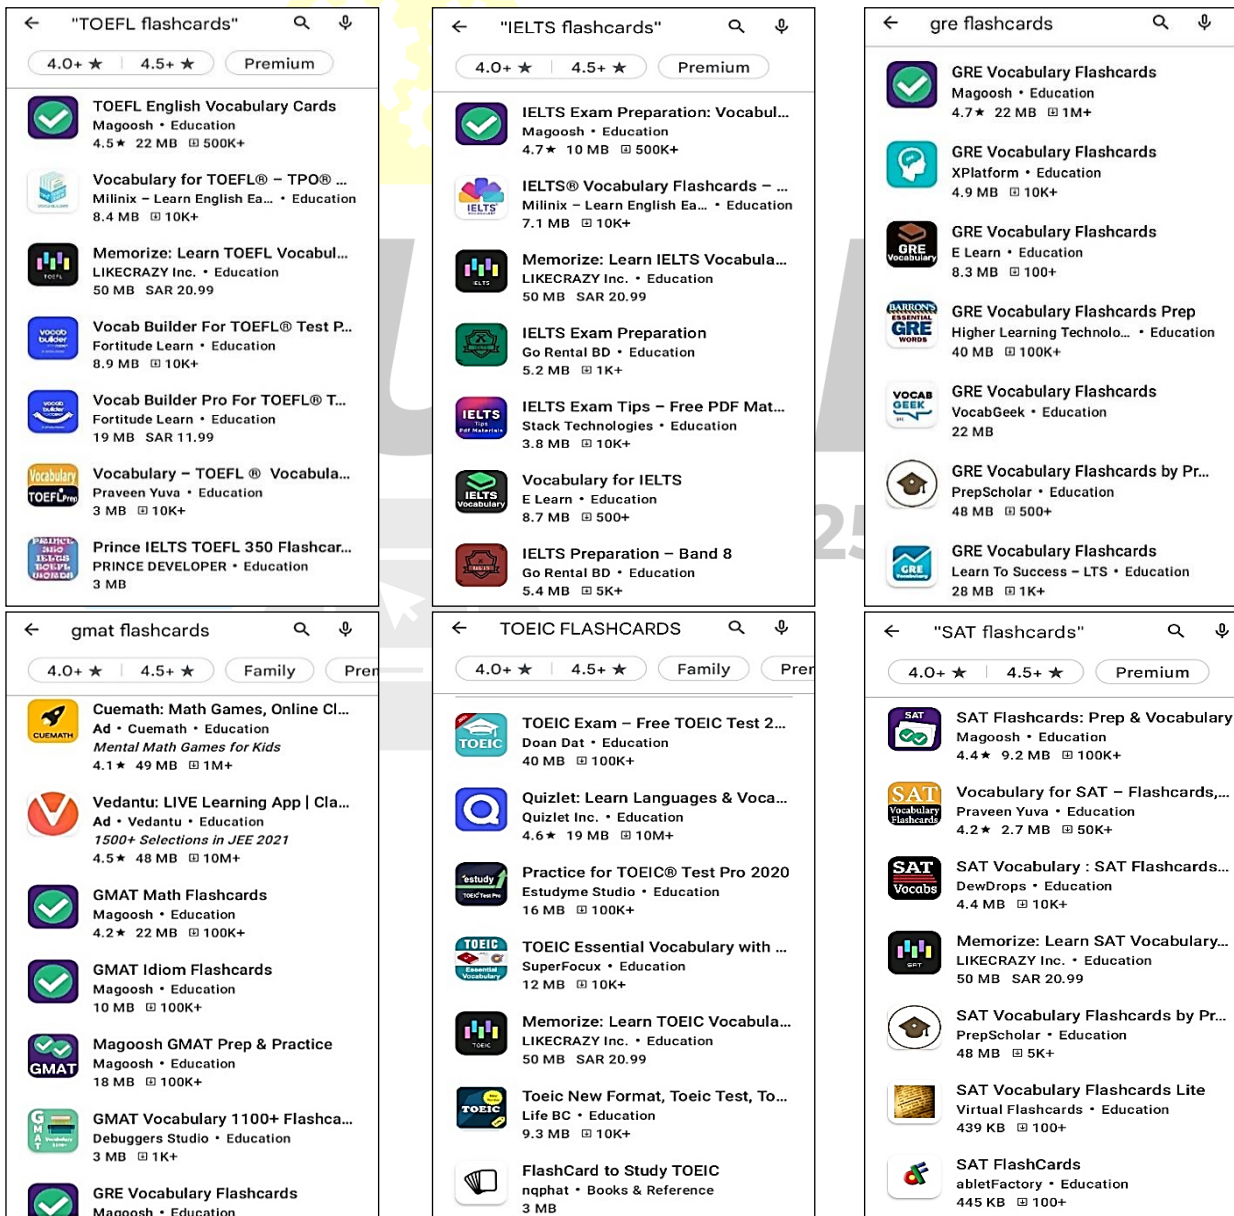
"TOEFL flashcards"

4.0+ ★ 4.5+ ★ Premium

TOEFL English Vocabulary Cards
Magoosh • Education
4.5★ 22 MB 500K+

Vocabulary for TOEFL® – TPO® ...
Milinix – Learn English Ea... • Education
8.4 MB 10K+

Memorize: Learn TOEFL Vocabul...
LIKECRAZY Inc. • Education
50 MB SAR 20.99

Vocab Builder For TOEFL® Test P...
Fortitude Learn • Education
8.9 MB 10K+

Vocab Builder Pro For TOEFL® T...
Fortitude Learn • Education
19 MB SAR 11.99

Vocabulary – TOEFL ® Vocabula...
Praveen Yuva • Education
3 MB 10K+

Prince IELTS TOEFL 350 Flashcar...
PRINCE DEVELOPER • Education
3 MB

"IELTS flashcards"

4.0+ ★ 4.5+ ★ Premium

IELTS Exam Preparation: Vocabul...
Magoosh • Education
4.7★ 10 MB 500K+

IELTS® Vocabulary Flashcards – ...
Milinix – Learn English Ea... • Education
7.1 MB 10K+

Memorize: Learn IELTS Vocabula...
LIKECRAZY Inc. • Education
50 MB SAR 20.99

IELTS Exam Preparation
Go Rental BD • Education
5.2 MB 1K+

IELTS Exam Tips – Free PDF Mat...
Stack Technologies • Education
3.8 MB 10K+

Vocabulary for IELTS
E Learn • Education
8.7 MB 500+

IELTS Preparation – Band 8
Go Rental BD • Education
5.4 MB 5K+

gre flashcards

GRE Vocabulary Flashcards
Magoosh • Education
4.7★ 22 MB 1M+

GRE Vocabulary Flashcards
XPlatform • Education
4.9 MB 10K+

GRE Vocabulary Flashcards
E Learn • Education
8.3 MB 100+

GRE Vocabulary Flashcards Prep
Higher Learning Technolo... • Education
40 MB 100K+

GRE Vocabulary Flashcards
VocabGeek • Education
22 MB

GRE Vocabulary Flashcards by Pr...
PrepScholar • Education
48 MB 500+

GRE Vocabulary Flashcards
Learn To Success – LTS • Education
28 MB 1K+

gmat flashcards

4.0+ ★ 4.5+ ★ Family Prem

Cuemath: Math Games, Online Cl...
Ad • Cuemath • Education
Mental Math Games for Kids
4.1★ 49 MB 1M+

Vedantu: LIVE Learning App | Cla...
Ad • Vedantu • Education
1500+ Selections in JEE 2021
4.5★ 48 MB 10M+

GMAT Math Flashcards
Magoosh • Education
4.2★ 22 MB 100K+

GMAT Idiom Flashcards
Magoosh • Education
10 MB 100K+

Magoosh GMAT Prep & Practice
Magoosh • Education
18 MB 100K+

GMAT Vocabulary 1100+ Flashca...
Debuggers Studio • Education
3 MB 1K+

GRE Vocabulary Flashcards
Magoosh • Education

TOEIC FLASHCARDS

4.0+ ★ 4.5+ ★ Family Prem

TOEIC Exam – Free TOEIC Test 2...
Doan Dat • Education
40 MB 100K+

Quizlet: Learn Languages & Voca...
Quizlet Inc. • Education
4.6★ 19 MB 10M+

Practice for TOEIC® Test Pro 2020
Estudyme Studio • Education
16 MB 100K+

TOEIC Essential Vocabulary with ...
SuperFocux • Education
12 MB 10K+

Memorize: Learn TOEIC Vocabula...
LIKECRAZY Inc. • Education
50 MB SAR 20.99

Toeic New Format, Toeic Test, To...
Life BC • Education
9.3 MB 10K+

FlashCard to Study TOEIC
nqphat • Books & Reference
3 MB

"SAT flashcards"

4.0+ ★ 4.5+ ★ Premium

SAT Flashcards: Prep & Vocabulary
Magoosh • Education
4.4★ 9.2 MB 100K+

Vocabulary for SAT – Flashcards,...
Praveen Yuva • Education
4.2★ 2.7 MB 50K+

SAT Vocabulary : SAT Flashcards...
DewDrops • Education
4.4 MB 10K+

Memorize: Learn SAT Vocabulary...
LIKECRAZY Inc. • Education
50 MB SAR 20.99

SAT Vocabulary Flashcards by Pr...
PrepScholar • Education
48 MB 5K+

SAT Vocabulary Flashcards Lite
Virtual Flashcards • Education
439 KB 100+

SAT FlashCards
abletFactory • Education
445 KB 100+